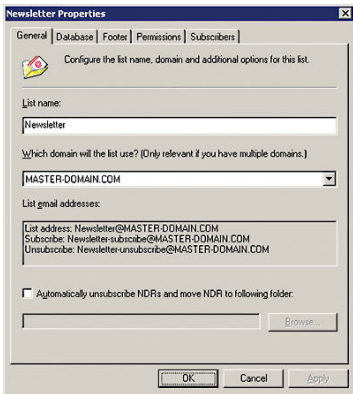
Newsletter Properties

General | Database | Footer | Permissions | Subscribers

Configure the list name, domain and additional options for this list.

List name:

Newsletter

Which domain will the list use? (Only relevant if you have multiple domains.)

MASTER-DOMAIN.COM

List email addresses:

List address: Newsletter@MASTER-DOMAIN.COM
Subscribe: Newsletter-subscribe@MASTER-DOMAIN.COM
Unsubscribe: Newsletter-unsubscribe@MASTER-DOMAIN.COM

Automatically unsubscribe NDRs and move NDR to following folder:

Browse...

OK | Cancel | Apply